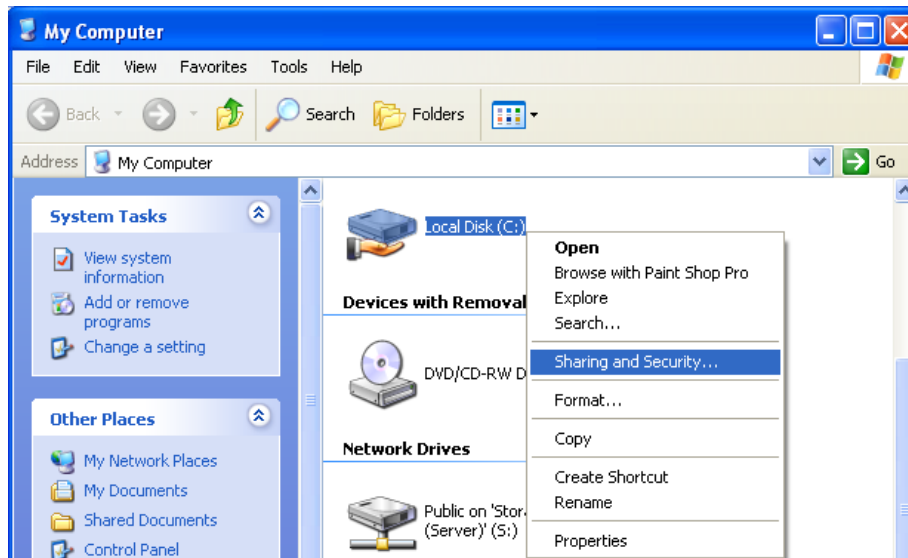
My Computer

File Edit View Favorites Tools Help

Back Search Folders

Address My Computer Go

System Tasks

View system information

Add or remove programs

Change a setting

Other Places

My Network Places

My Documents

Shared Documents

Control Panel

Local Disk (C:)

Devices with Removal

DVD/CD-RW D

Network Drives

Public on 'Stor (Server)' (S:)

Open
Browse with Paint Shop Pro
Explore
Search...
Sharing and Security...
Format...
Copy
Create Shortcut
Rename
Properties